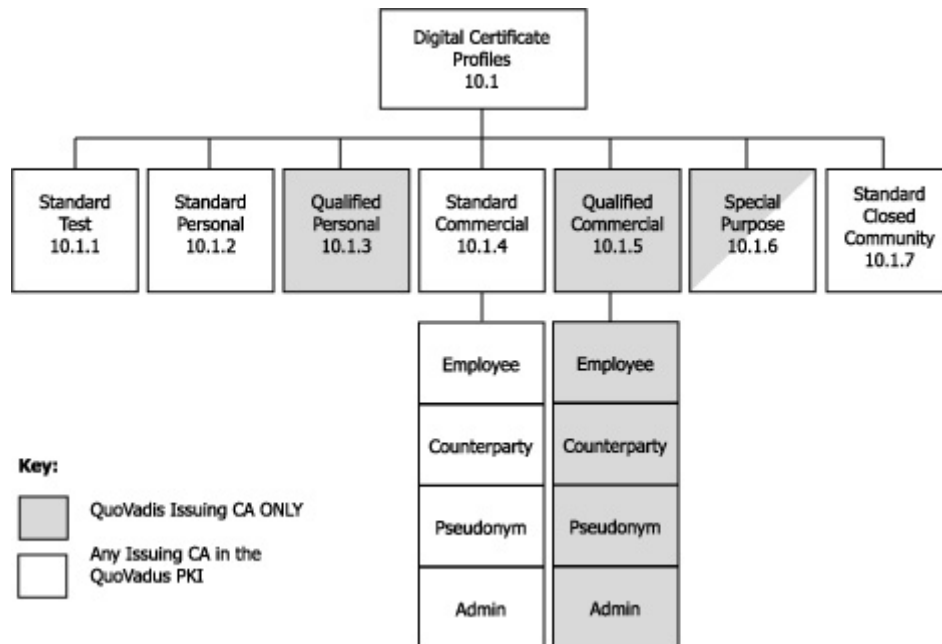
Digital Certificate Profiles 10.1

Standard Test 10.1.1

Standard Personal 10.1.2

Qualified Personal 10.1.3

Standard Commercial 10.1.4

Qualified Commercial 10.1.5

Special Purpose 10.1.6

Standard Closed Community 10.1.7

Employee

Counterparty

Pseudonym

Admin

Employee

Counterparty

Pseudonym

Admin

Key:

QuoVadis Issuing CA ONLY

Any Issuing CA in the QuoVadus PKI